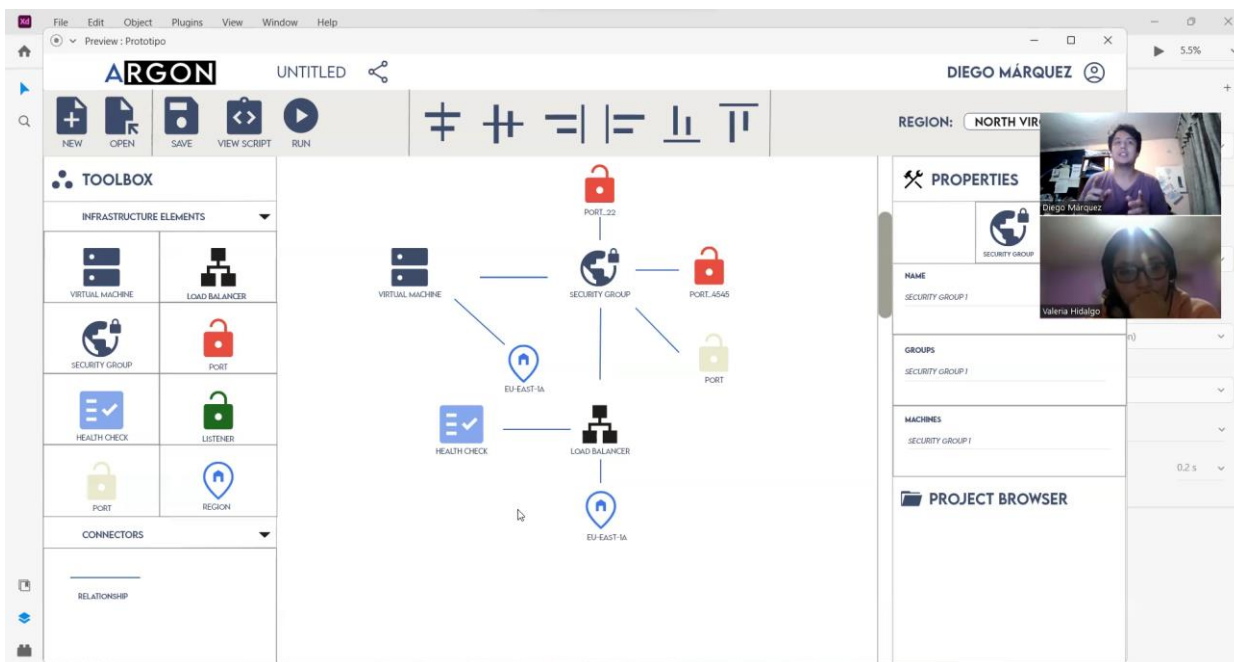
Xd File Edit Object Plugins View Window Help

Preview : Prototipo

5.5%

ARGON UNTITLED

DIEGO MÁRQUEZ

NEW OPEN SAVE VIEW SCRIPT RUN

REGION: NORTH VIR

TOOLBOX

INFRASTRUCTURE ELEMENTS

VIRTUAL MACHINE
LOAD BALANCER
SECURITY GROUP
PORT
HEALTH CHECK
LISTENER
PORT
REGION

CONNECTORS

RELATIONSHIP

PORT_22
VIRTUAL MACHINE
SECURITY GROUP
PORT_4545
EU-EAST-1A
PORT
HEALTH CHECK
LOAD BALANCER
EU-EAST-1A

PROPERTIES

SECURITY GROUP

NAME
SECURITY GROUP 1

GROUPS
SECURITY GROUP 1

MACHINES
SECURITY GROUP 1

PROJECT BROWSER

Diego Marquez
Valeria Hidalgo

n)

0.2 s